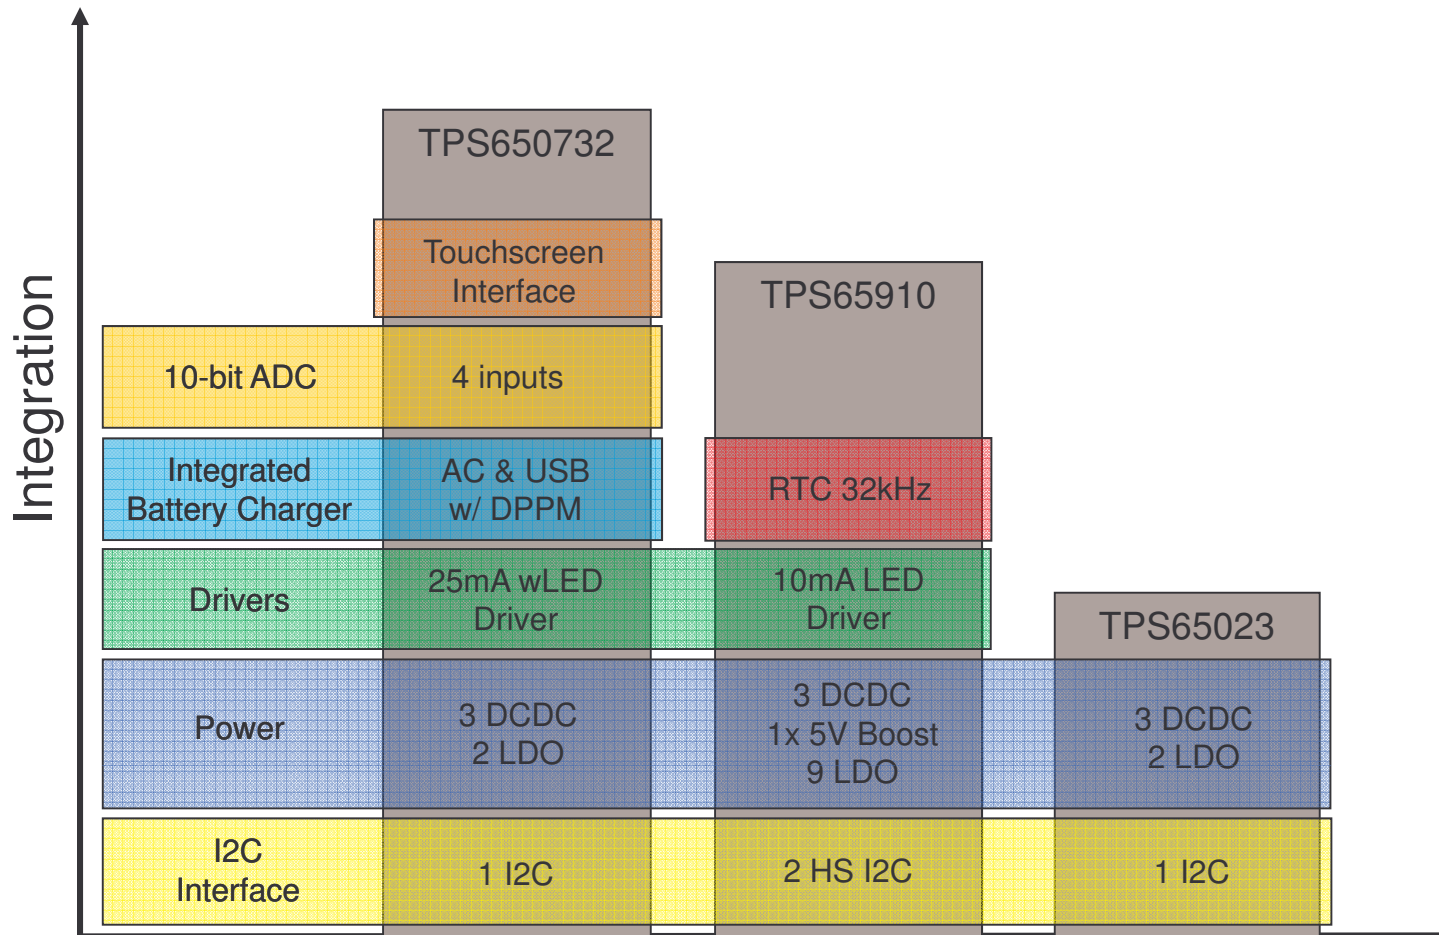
Integration

TPS650732

Touchscreen Interface

TPS65910

10-bit ADC

4 inputs

Integrated Battery Charger

AC & USB w/ DPPM

RTC 32kHz

Drivers

25mA wLED Driver

10mA LED Driver

TPS65023

Power

3 DCDC 2 LDO

3 DCDC 1x 5V Boost 9 LDO

3 DCDC 2 LDO

I2C Interface

1 I2C

2 HS I2C

1 I2C